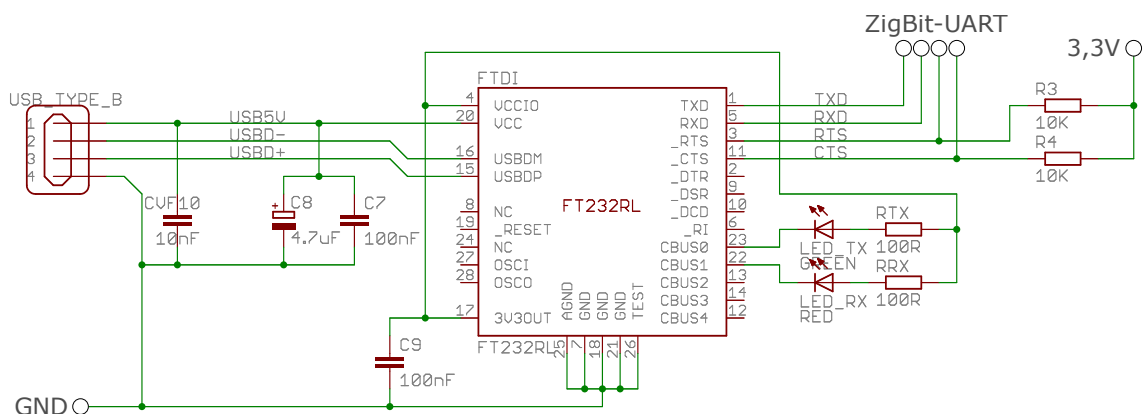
ZigBit-UART

3,3V

FTDI

USB_TYPE_B

1
2
3
4

USB5V
USBD-
USBD+

4 VCCIO
20 VCC
16 USBDM
15 USBDP
8 NC
19 _RESET
24 NC
27 OSCI
28 OSCO
17 3V3OUT

1 TXD
5 RXD
3 _RTS
11 _CTS
2 _DTR
9 _DSR
10 _DCD
6 _RI
23 CBUS0
22 CBUS1
13 CBUS2
14 CBUS3
12 CBUS4

AGND GND GND GND TEST
25 7 18 21 26

FT232RL

FT232RL

TXD
RXD
RTS
CTS

R3
10K
R4
10K

CVF10
10nF

C8
4.7uF

C7
100nF

C9
100nF

LED_TX
GREEN
RTX
100R

LED_RX
RED
RRX
100R

GND